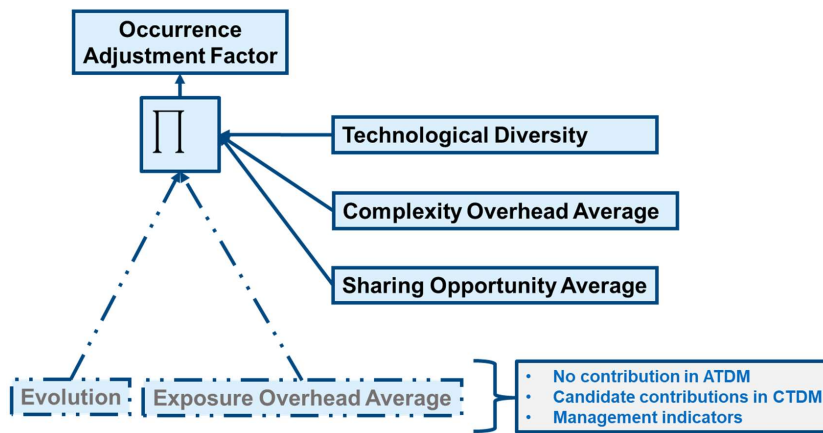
Occurrence Adjustment Factor

$\prod$

Technological Diversity

Complexity Overhead Average

Sharing Opportunity Average

Evolution

Exposure Overhead Average

- No contribution in ATDM
- Candidate contributions in CTDM
- Management indicators